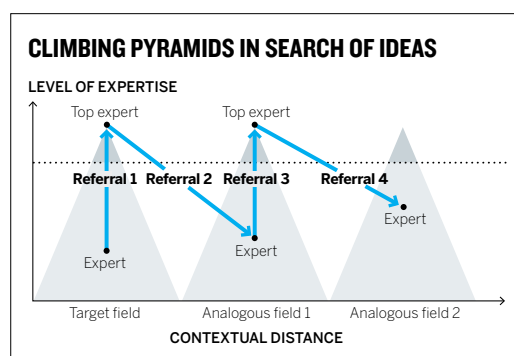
CLIMBING PYRAMIDS IN SEARCH OF IDEAS

LEVEL OF EXPERTISE

Top expert

Top expert

Referral 1

Referral 2

Referral 3

Referral 4

Expert

Expert

Expert

Target field

Analogous field 1

Analogous field 2

CONTEXTUAL DISTANCE